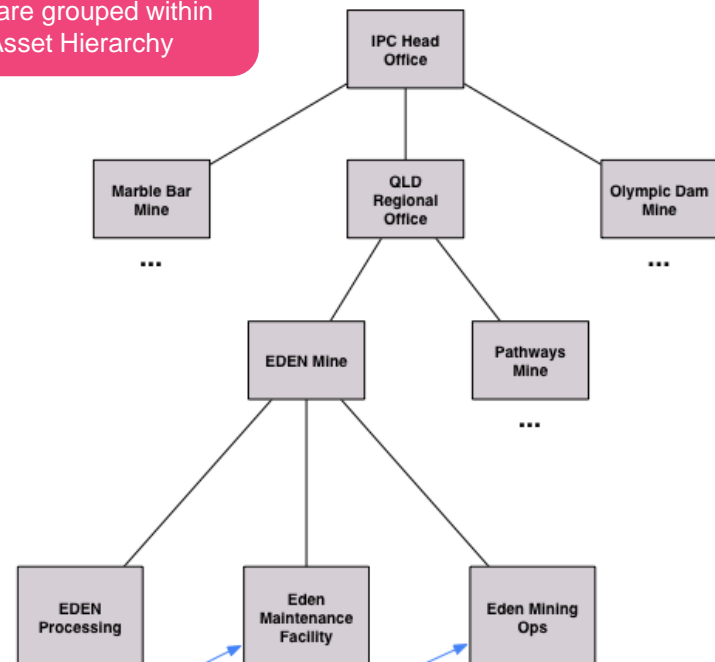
are grouped within
Asset Hierarchy

IPC Head Office

Marble Bar Mine

...

QLD Regional Office

Olympic Dam Mine

...

EDEN Mine

Pathways Mine

...

EDEN Processing

Eden Maintenance Facility

Eden Mining Ops